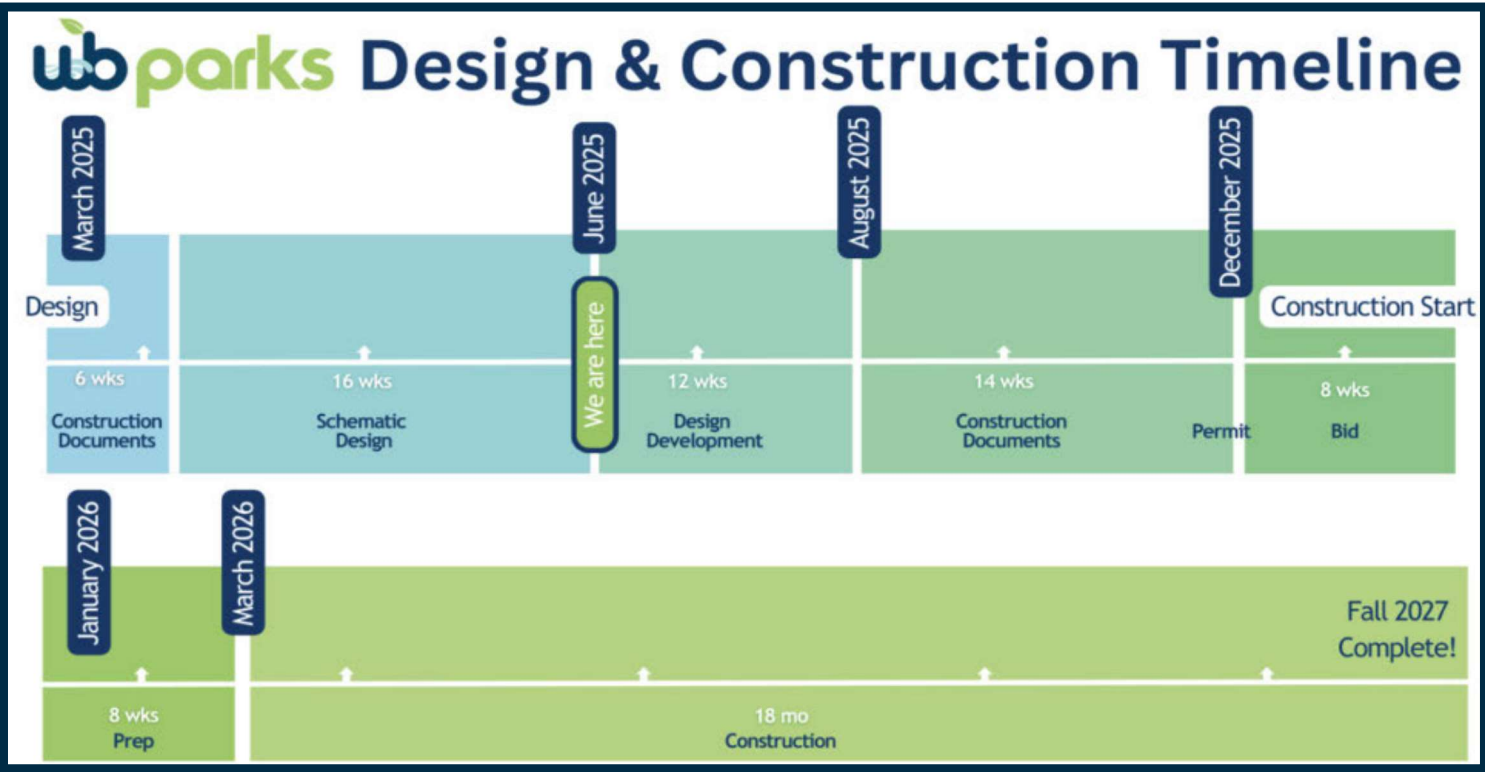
wbparks Design & Construction Timeline

March 2025

June 2025

August 2025

December 2025

Design

We are here

Construction Start

6 wks
Construction Documents

16 wks
Schematic Design

12 wks
Design Development

14 wks
Construction Documents

Permit

8 wks
Bid

January 2026

March 2026

Fall 2027
Complete!

8 wks
Prep

18 mo
Construction